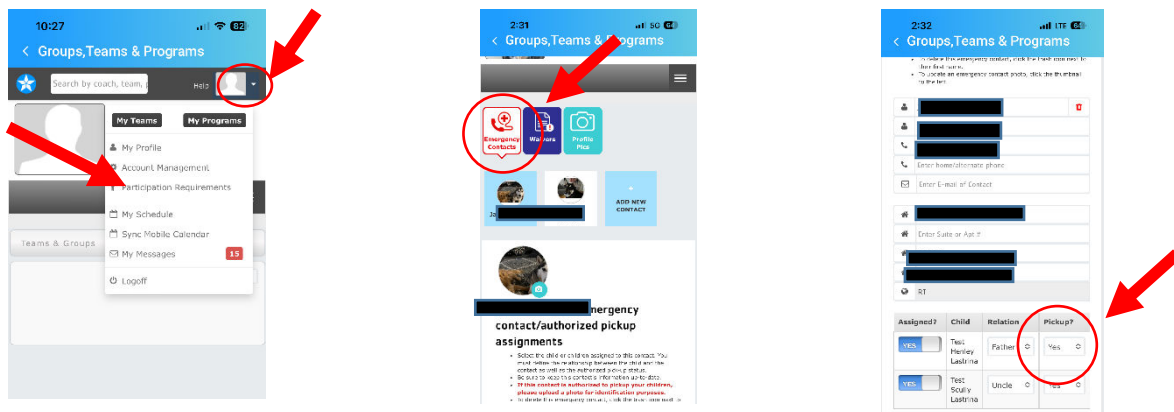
10:27

Groups,Teams & Programs

Search by coach, team,

Help

My Teams

My Programs

My Profile

Account Management

Participation Requirements

My Schedule

Sync Mobile Calendar

My Messages 15

Logoff

Teams & Groups

2:31 5G

Groups,Teams & Programs

Emergency Contacts

Waivers

Profile Pics

Ja

ADD NEW CONTACT

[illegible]nergency contact/authorized pickup assignments

• Select the child or children assigned to this contact. You must define the relationship between the child and the contact as well as the authorized pickup status.
• Be sure to keep the contact's information up to date.
• If this contact is authorized to pickup your children, please upload a photo for identification purposes.
• To delete this emergency contact, click the trash can next to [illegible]

2:32 LTE

Groups,Teams & Programs

• To delete this emergency contact, click the trash can next to their first name.
• To update an emergency contact photo, click the thumbnail to the left.

Enter home/alternate phone

Enter E-mail of Contact

Enter Suite or Apt #

RI

| Assigned? | Child | Relation | Pickup? |
|---|---|---|---|
| YES | Test Henley Lastrina | Father | Yes |
| YES | Test Scully Lastrina | Uncle | Yes |